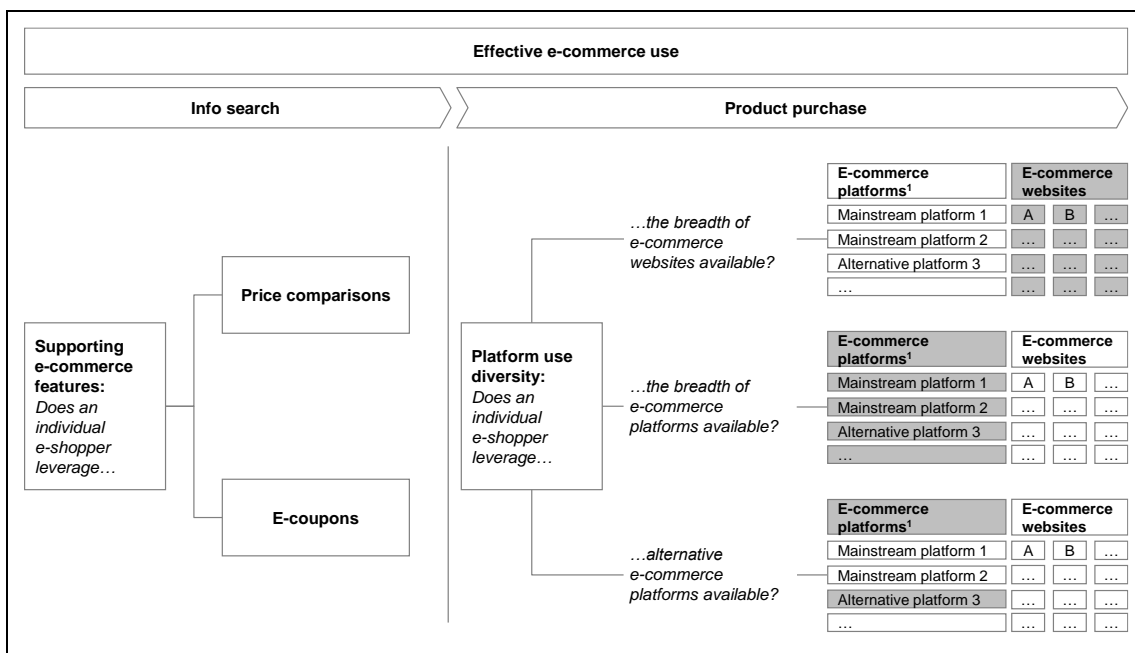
Effective e-commerce use

Info search

Product purchase

Supporting e-commerce features: *Does an individual e-shopper leverage…*

Price comparisons

E-coupons

Platform use diversity: *Does an individual e-shopper leverage…*

*…the breadth of e-commerce websites available?*

| E-commerce platforms$^1$ | E-commerce websites | | |
|---|---|---|---|
| Mainstream platform 1 | A | B | … |
| Mainstream platform 2 | … | … | … |
| Alternative platform 3 | … | … | … |
| … | … | … | … |

*…the breadth of e-commerce platforms available?*

| E-commerce platforms$^1$ | E-commerce websites | | |
|---|---|---|---|
| Mainstream platform 1 | A | B | … |
| Mainstream platform 2 | … | … | … |
| Alternative platform 3 | … | … | … |
| … | … | … | … |

*…alternative e-commerce platforms available?*

| E-commerce platforms$^1$ | E-commerce websites | | |
|---|---|---|---|
| Mainstream platform 1 | A | B | … |
| Mainstream platform 2 | … | … | … |
| Alternative platform 3 | … | … | … |
| … | … | … | … |